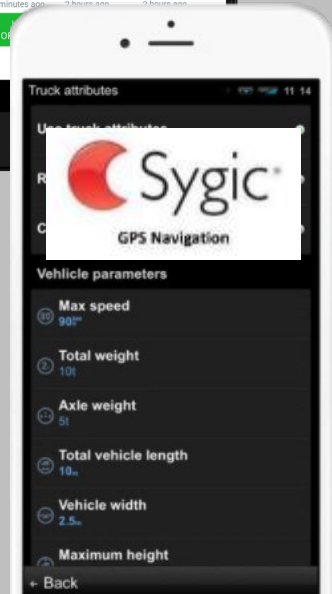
minutes ago 2 hours ago 2 hours ago

OK

Truck attributes 11:14

Use truck attributes

R

C

Sygic

GPS Navigation

Vehicle parameters

Max speed
90

Total weight
10t

Axle weight
5t

Total vehicle length
10m

Vehicle width
2.5m

Maximum height

← Back